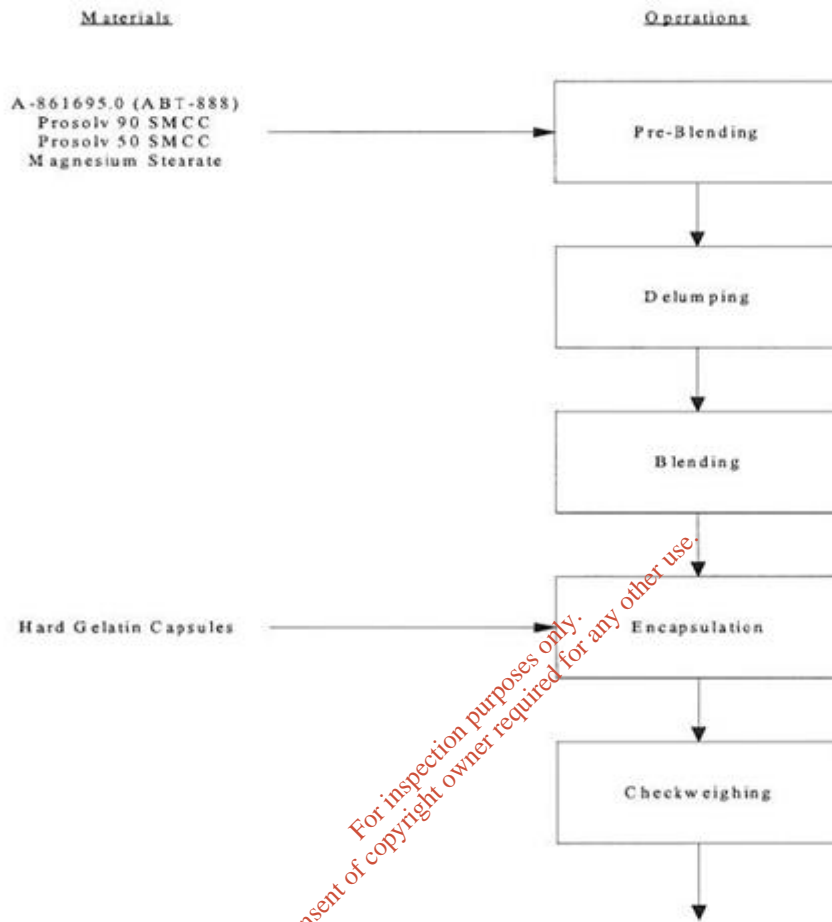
Materials

Operations

A-861695.0 (ABT-888)
Prosolv 90 SMCC
Prosolv 50 SMCC
Magnesium Stearate

Pre-Blending

Delumping

Blending

Hard Gelatin Capsules

Encapsulation

Checkweighing

For inspection purposes only.
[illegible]sent of copyright owner required for any other use.